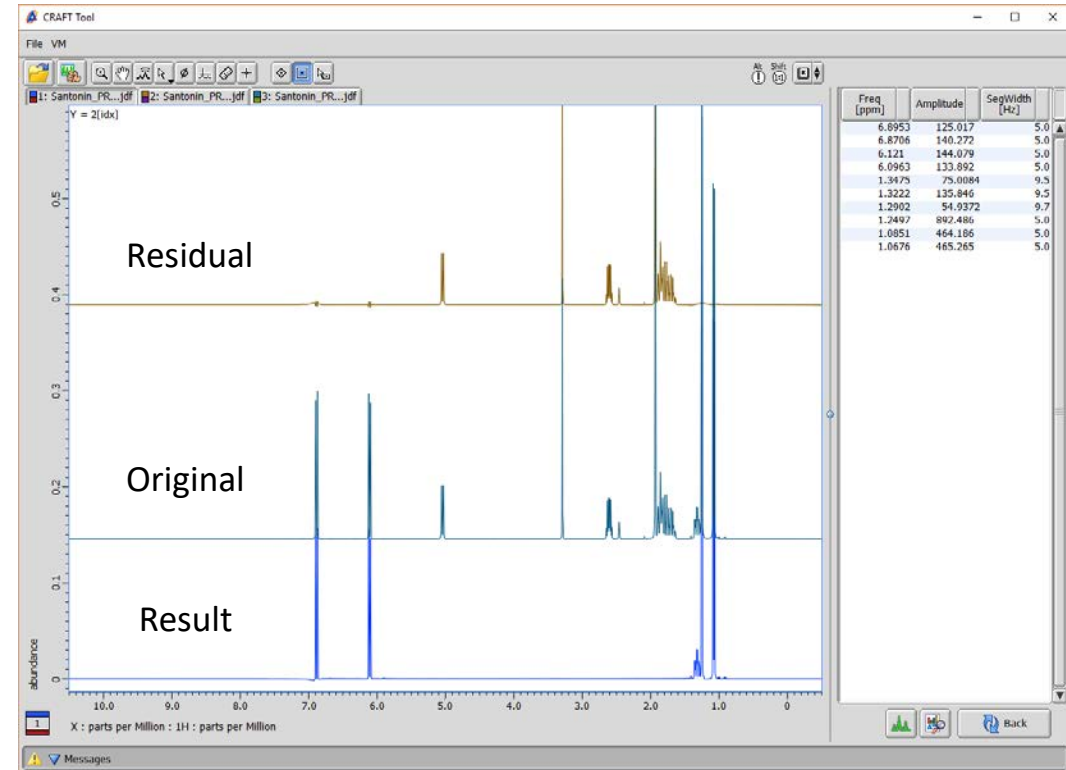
CRAFT Tool

File VM

1: Santonin_PR...jdf 2: Santonin_PR...jdf 3: Santonin_PR...jdf

Y = 2[idx]

Residual

Original

Result

0.5
0.4
0.3
0.2
0.1
0

abundance

10.0 9.0 8.0 7.0 6.0 5.0 4.0 3.0 2.0 1.0 0

X : parts per Million : 1H : parts per Million

| Freq [ppm] | Amplitude | SegWidth [Hz] |
|---|---|---|
| 6.8953 | 125.017 | 5.0 |
| 6.8706 | 140.272 | 5.0 |
| 6.121 | 144.079 | 5.0 |
| 6.0963 | 133.892 | 5.0 |
| 1.3475 | 75.0084 | 9.5 |
| 1.3222 | 135.846 | 9.5 |
| 1.2902 | 54.9372 | 9.7 |
| 1.2497 | 892.486 | 5.0 |
| 1.0851 | 464.186 | 5.0 |
| 1.0676 | 465.265 | 5.0 |

Back

Messages